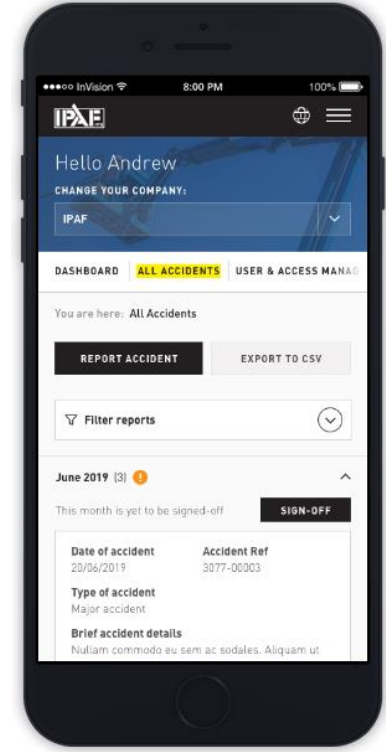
●●●○○ InVision 8:00 PM 100%

IPAF

Hello Andrew

CHANGE YOUR COMPANY:

IPAF

DASHBOARD ALL ACCIDENTS USER & ACCESS MANAG

You are here: All Accidents

REPORT ACCIDENT

EXPORT TO CSV

Filter reports

June 2019 (3) !

This month is yet to be signed-off

SIGN-OFF

Date of accident
20/06/2019

Accident Ref
3077-00003

Type of accident
Major accident

Brief accident details
Nullam commodo eu sem ac sodales. Aliquam ut